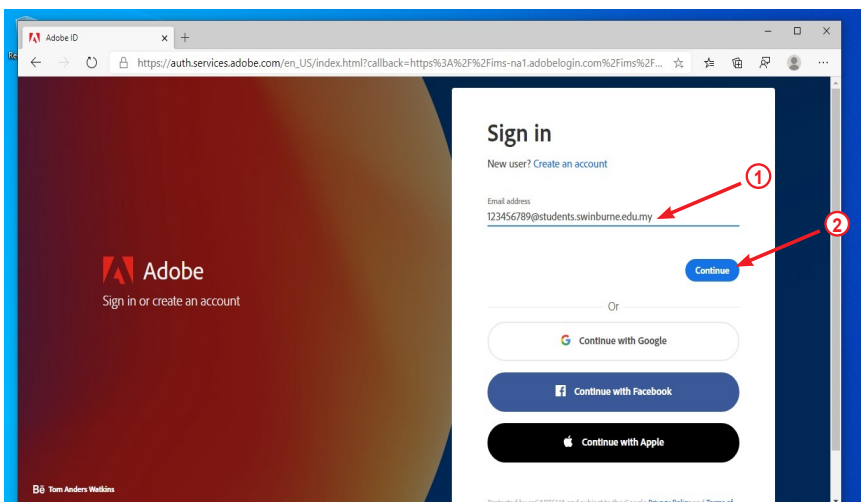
Adobe ID

https://auth.services.adobe.com/en_US/index.html?callback=https%3A%2F%2Fims-na1.adobelogin.com%2Fims%2F...

Adobe

Sign in or create an account

Sign in

New user? Create an account

Email address

123456789@students.swinburne.edu.my

1

2

Continue

Or

Continue with Google

Continue with Facebook

Continue with Apple

Bē Tom Anders Watkins

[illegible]